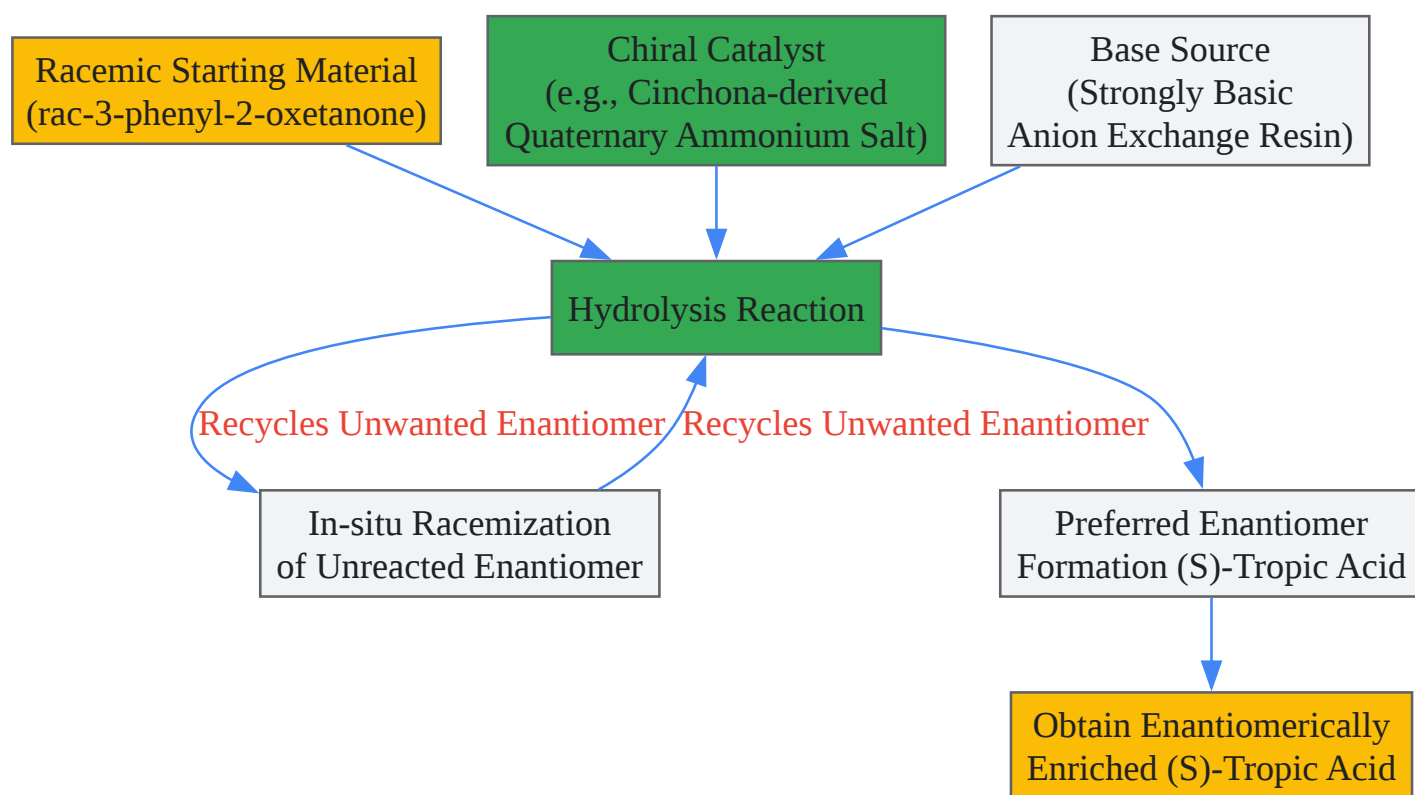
Racemic Starting Material
(rac-3-phenyl-2-oxetanone)

Chiral Catalyst
(e.g., Cinchona-derived
Quaternary Ammonium Salt)

Base Source
(Strongly Basic
Anion Exchange Resin)

Hydrolysis Reaction

Recycles Unwanted Enantiomer

Recycles Unwanted Enantiomer

In-situ Racemization
of Unreacted Enantiomer

Preferred Enantiomer
Formation (S)-Tropic Acid

Obtain Enantiomerically
Enriched (S)-Tropic Acid